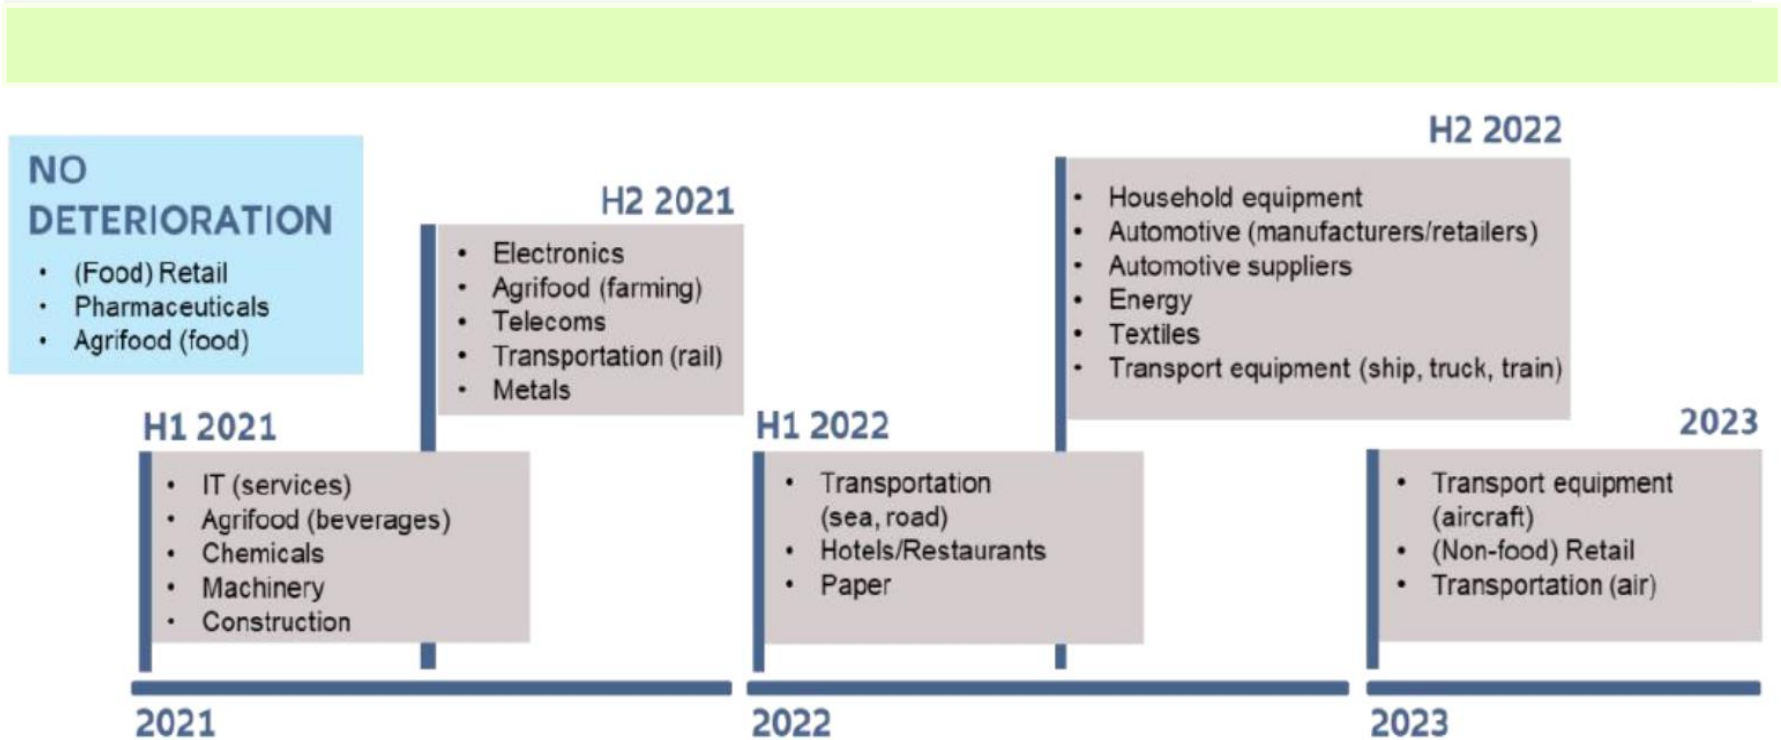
NO DETERIORATION

- (Food) Retail
- Pharmaceuticals
- Agrifood (food)

H2 2021

- Electronics
- Agrifood (farming)
- Telecoms
- Transportation (rail)
- Metals

H2 2022

- Household equipment
- Automotive (manufacturers/retailers)
- Automotive suppliers
- Energy
- Textiles
- Transport equipment (ship, truck, train)

H1 2021

- IT (services)
- Agrifood (beverages)
- Chemicals
- Machinery
- Construction

H1 2022

- Transportation (sea, road)
- Hotels/Restaurants
- Paper

2023

- Transport equipment (aircraft)
- (Non-food) Retail
- Transportation (air)

2021

2022

2023